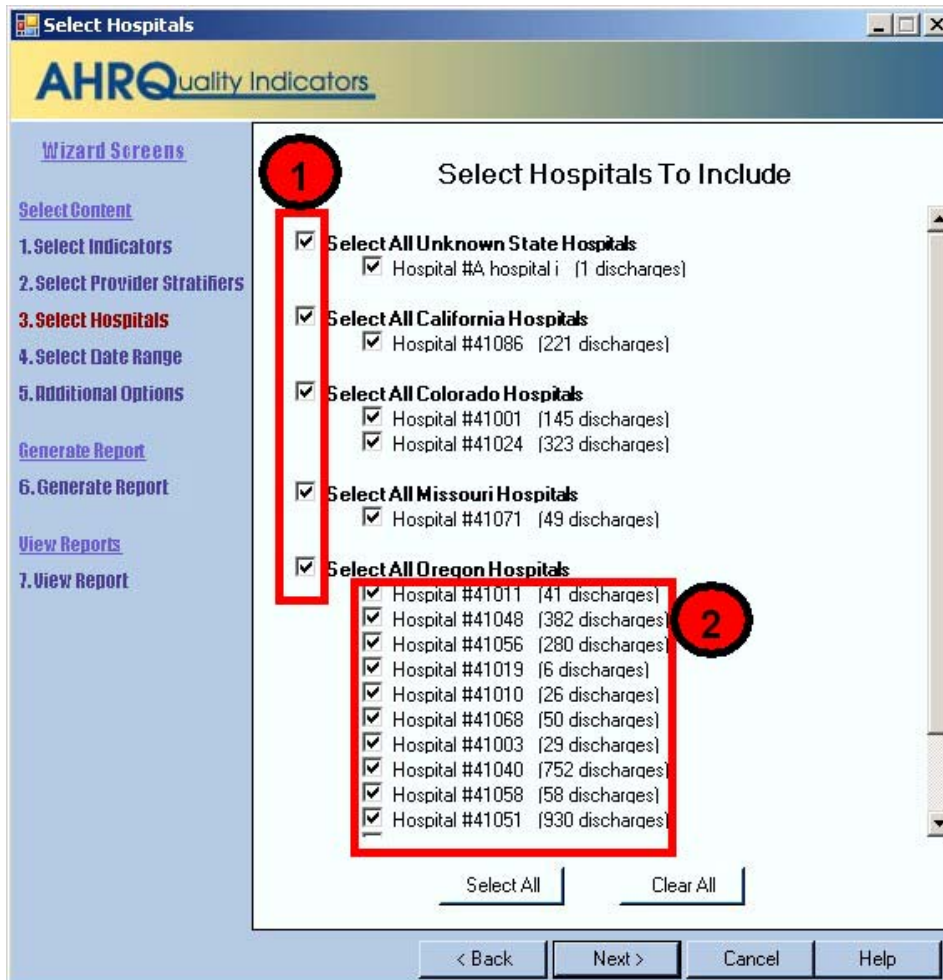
Select Hospitals

AHRQuality Indicators

Wizard Screens

Select Content
1. Select Indicators
2. Select Provider Stratifiers
3. Select Hospitals
4. Select Date Range
5. Additional Options

Generate Report
6. Generate Report

View Reports
7. View Report

1

Select Hospitals To Include

☑ Select All Unknown State Hospitals
☑ Hospital #A hospital i (1 discharges)

☑ Select All California Hospitals
☑ Hospital #41086 (221 discharges)

☑ Select All Colorado Hospitals
☑ Hospital #41001 (145 discharges)
☑ Hospital #41024 (323 discharges)

☑ Select All Missouri Hospitals
☑ Hospital #41071 (49 discharges)

☑ Select All Oregon Hospitals
☑ Hospital #41011 (41 discharges)
☑ Hospital #41048 (382 discharges)
☑ Hospital #41056 (280 discharges)
☑ Hospital #41019 (6 discharges)
☑ Hospital #41010 (26 discharges)
☑ Hospital #41068 (50 discharges)
☑ Hospital #41003 (29 discharges)
☑ Hospital #41040 (752 discharges)
☑ Hospital #41058 (58 discharges)
☑ Hospital #41051 (930 discharges)

2

Select All | Clear All

< Back | Next > | Cancel | Help